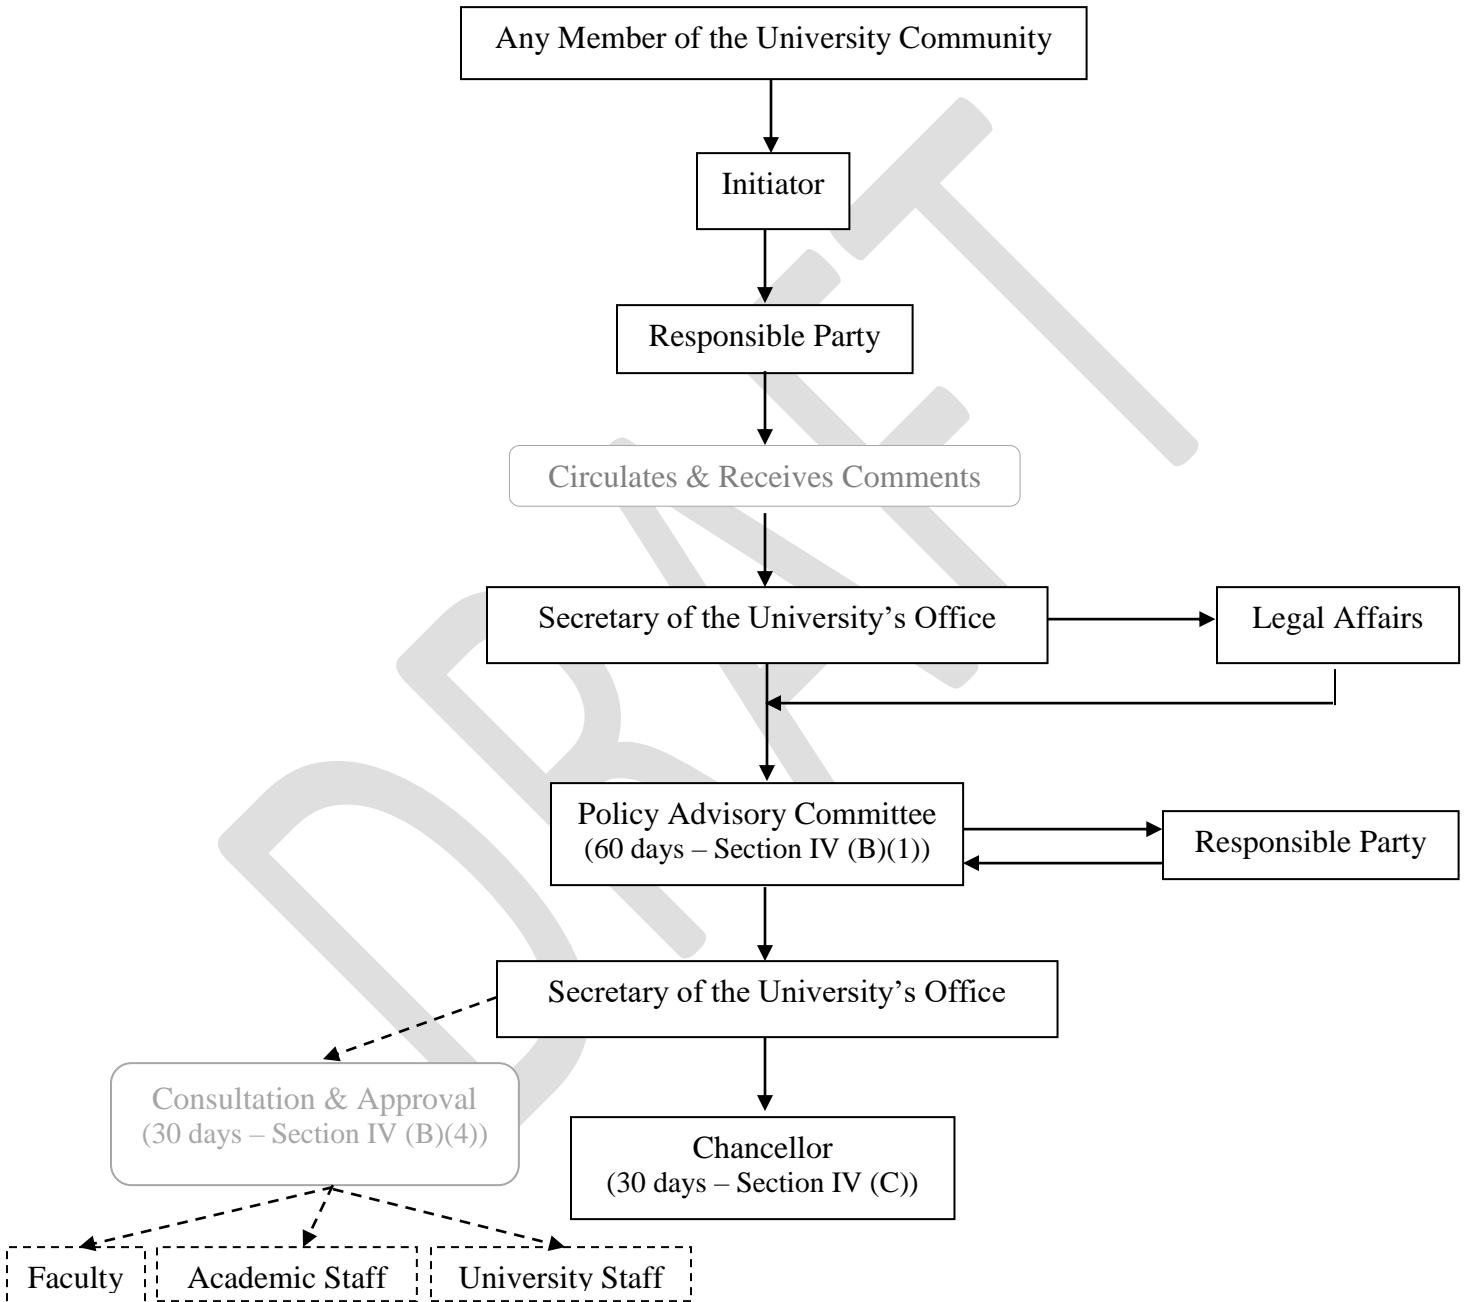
DRAFT

Any Member of the University Community

Initiator

Responsible Party

Circulates & Receives Comments

Secretary of the University's Office

Legal Affairs

Policy Advisory Committee
(60 days – Section IV (B)(1))

Responsible Party

Secretary of the University's Office

Consultation & Approval
(30 days – Section IV (B)(4))

Chancellor
(30 days – Section IV (C))

Faculty

Academic Staff

University Staff